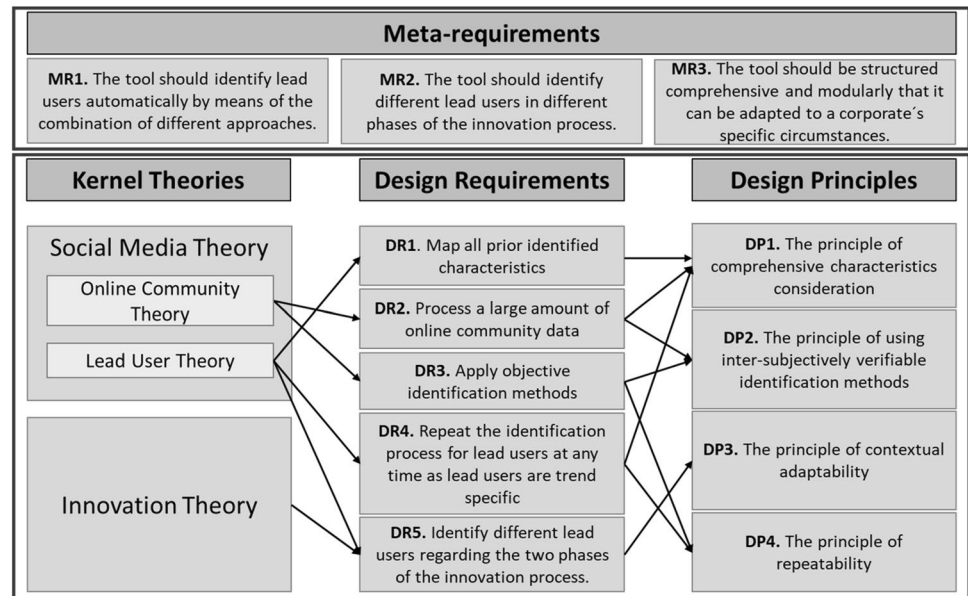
Meta-requirements

MR1. The tool should identify lead users automatically by means of the combination of different approaches.

MR2. The tool should identify different lead users in different phases of the innovation process.

MR3. The tool should be structured comprehensive and modularly that it can be adapted to a corporate´s specific circumstances.

Kernel Theories

Design Requirements

Design Principles

Social Media Theory

Online Community Theory

Lead User Theory

Innovation Theory

DR1. Map all prior identified characteristics

DR2. Process a large amount of online community data

DR3. Apply objective identification methods

DR4. Repeat the identification process for lead users at any time as lead users are trend specific

DR5. Identify different lead users regarding the two phases of the innovation process.

DP1. The principle of comprehensive characteristics consideration

DP2. The principle of using inter-subjectively verifiable identification methods

DP3. The principle of contextual adaptability

DP4. The principle of repeatability